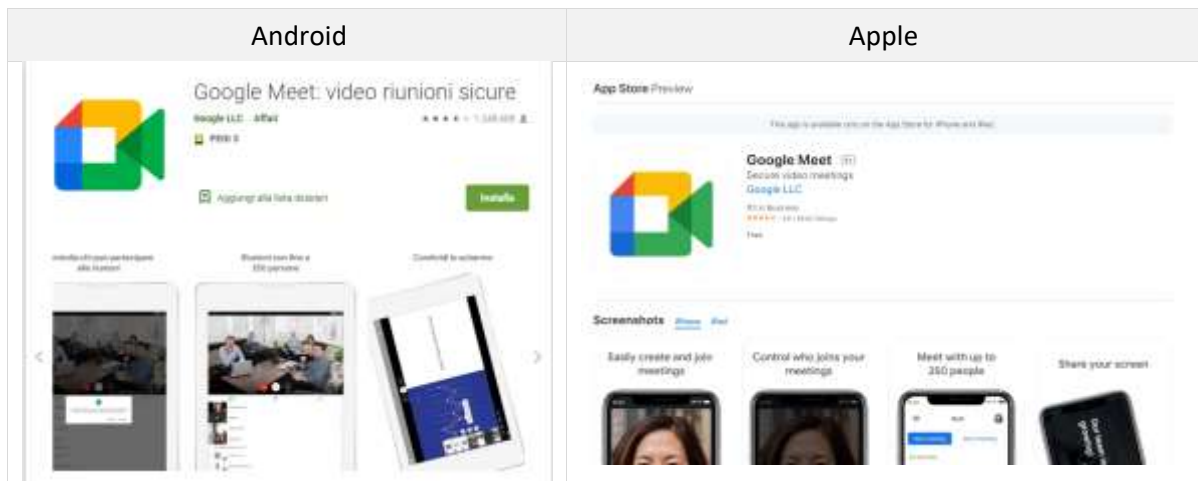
| Android | Apple |
|---|---|
| Google Meet: video riunioni sicure<br>Google LLC · Affari<br>PEGI 3<br>Aggiungi alla lista desideri<br>Installa<br>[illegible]<br>Riunioni con fino a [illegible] persone<br>Condividi lo schermo | App Store Preview<br>This app is available only on the App Store for iPhone and iPad.<br>Google Meet<br>Secure video meetings<br>Google LLC<br>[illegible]<br>Free<br>Screenshots iPhone iPad<br>Easily create and join meetings<br>Control who joins your meetings<br>Meet with up to 250 people<br>Share your screen |